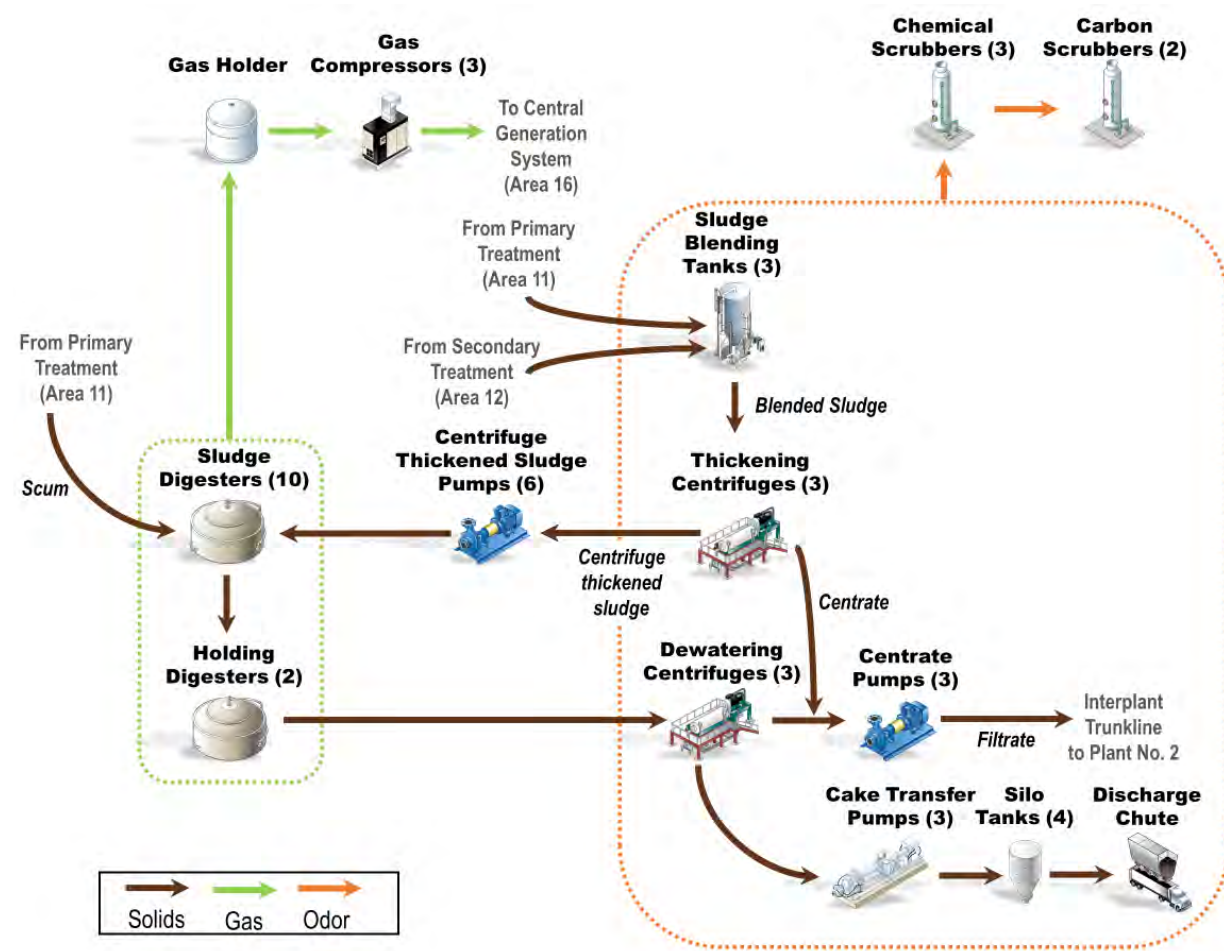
Chemical Scrubbers (3)

Carbon Scrubbers (2)

Gas Holder

Gas Compressors (3)

To Central Generation System (Area 16)

From Primary Treatment (Area 11)

Sludge Blending Tanks (3)

From Secondary Treatment (Area 12)

From Primary Treatment (Area 11)

Blended Sludge

Scum

Sludge Digesters (10)

Centrifuge Thickened Sludge Pumps (6)

Thickening Centrifuges (3)

Centrifuge thickened sludge

Centrate

Holding Digesters (2)

Dewatering Centrifuges (3)

Centrate Pumps (3)

Filtrate

Interplant Trunkline to Plant No. 2

Cake Transfer Pumps (3)

Silo Tanks (4)

Discharge Chute

Solids Gas Odor